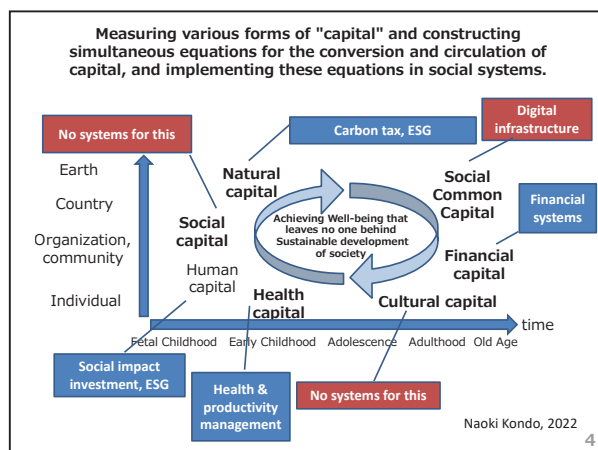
Measuring various forms of "capital" and constructing simultaneous equations for the conversion and circulation of capital, and implementing these equations in social systems.

No systems for this

Carbon tax, ESG

Digital infrastructure

Earth

Country

Organization, community

Individual

Natural capital

Social capital

Human capital

Health capital

Achieving Well-being that leaves no one behind Sustainable development of society

Social Common Capital

Financial systems

Financial capital

Cultural capital

time

Fetal Childhood Early Childhood Adolescence Adulthood Old Age

Social impact investment, ESG

Health & productivity management

No systems for this

Naoki Kondo, 2022

4